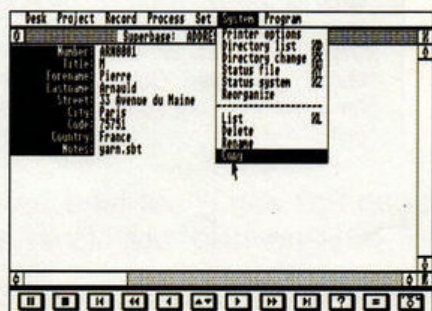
Desk Project Record Process Set System Program

Superbase: ADDRE

Number: ARN0001
Title: M
Forename: Pierre
Lastname: Arnauld
Street: 33 Avenue du Maine
City: Paris
Code: 75755
Country: France
Notes: garn.sbt

Printer options
Directory list
Directory change
Status file
Status system
Reorganize

List
Delete
Rename
Copy